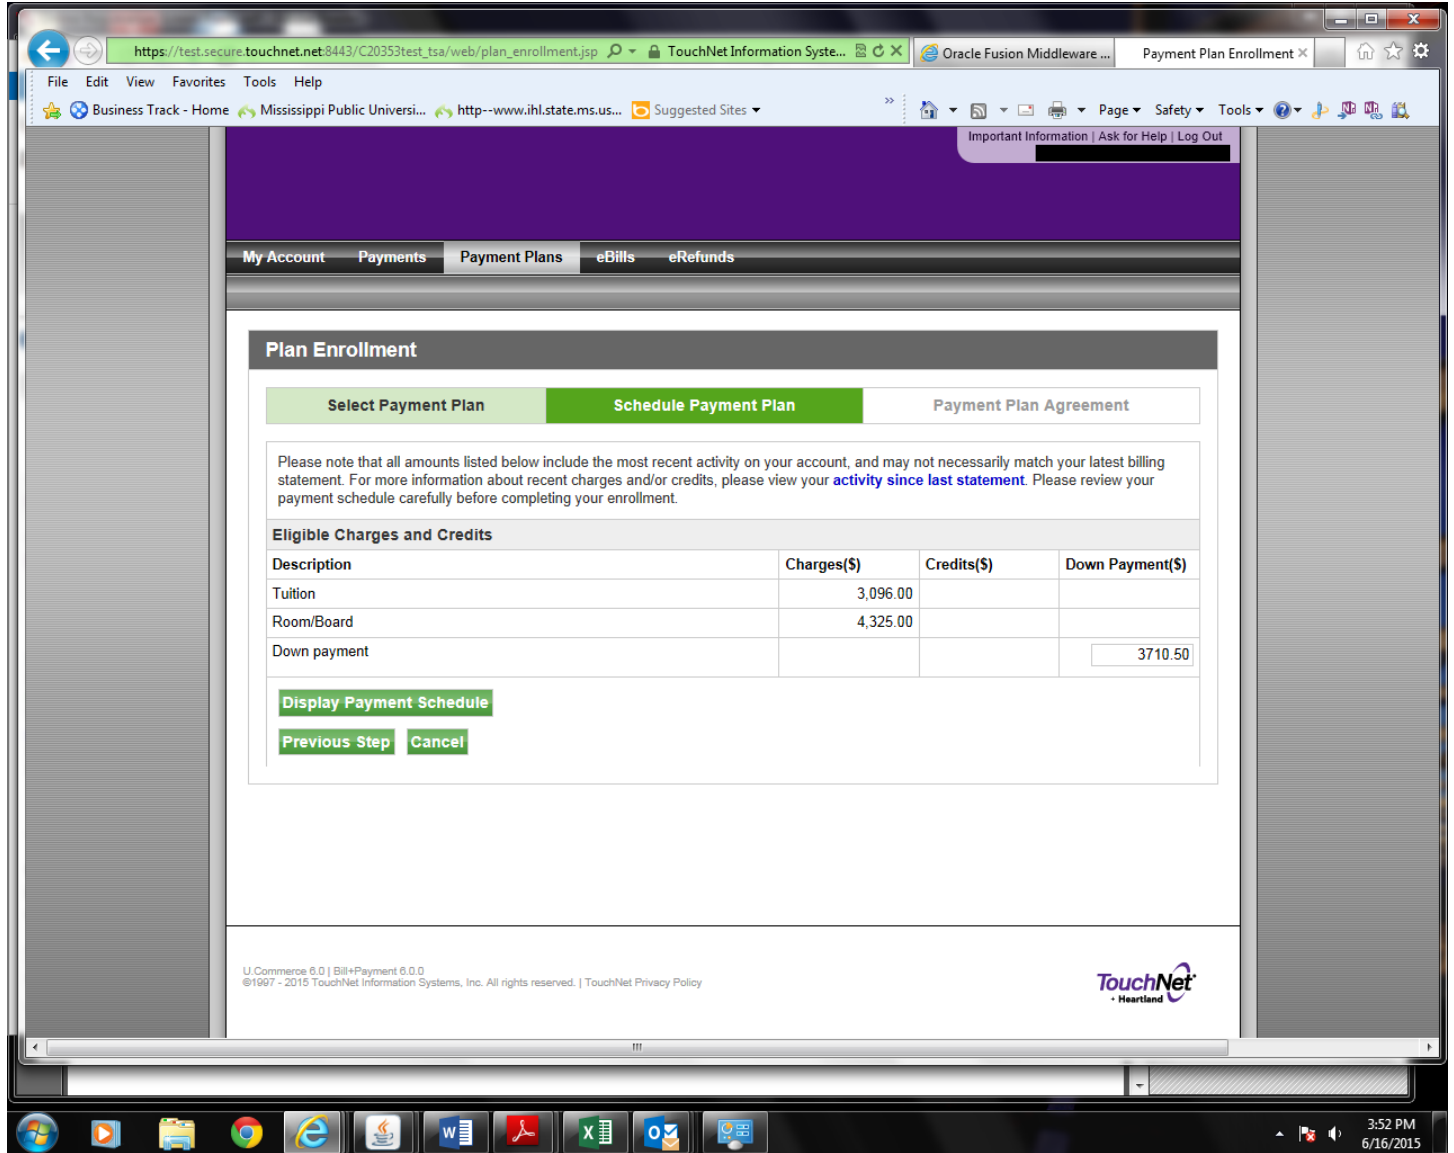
https://test.secure.touchnet.net:8443/C20353test_tsa/web/plan_enrollment.jsp TouchNet Information Syste... Oracle Fusion Middleware ... Payment Plan Enrollment

File Edit View Favorites Tools Help

Business Track - Home Mississippi Public Universi... http--www.ihl.state.ms.us... Suggested Sites

Page Safety Tools

Important Information | Ask for Help | Log Out

My Account Payments Payment Plans eBills eRefunds

Plan Enrollment

Select Payment Plan Schedule Payment Plan Payment Plan Agreement

Please note that all amounts listed below include the most recent activity on your account, and may not necessarily match your latest billing statement. For more information about recent charges and/or credits, please view your activity since last statement. Please review your payment schedule carefully before completing your enrollment.

Eligible Charges and Credits

| Description | Charges($) | Credits($) | Down Payment($) |
|---|---|---|---|
| Tuition | 3,096.00 | | |
| Room/Board | 4,325.00 | | |
| Down payment | | | 3710.50 |

Display Payment Schedule

Previous Step Cancel

U.Commerce 6.0 | Bill+Payment 6.0.0
©1997 - 2015 TouchNet Information Systems, Inc. All rights reserved. | TouchNet Privacy Policy

TouchNet + Heartland

3:52 PM
6/16/2015